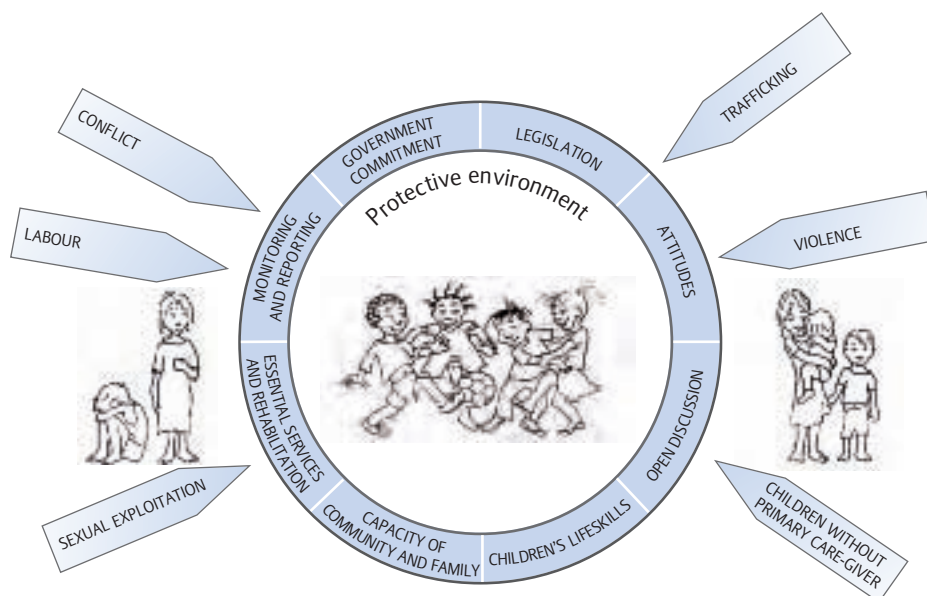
CONFLICT

LABOUR

SEXUAL EXPLOITATION

TRAFFICKING

VIOLENCE

CHILDREN WITHOUT PRIMARY CARE-GIVER

GOVERNMENT COMMITMENT

LEGISLATION

ATTITUDES

OPEN DISCUSSION

CHILDREN'S LIFESKILLS

CAPACITY OF COMMUNITY AND FAMILY

ESSENTIAL SERVICES AND REHABILITATION

MONITORING AND REPORTING

Protective environment